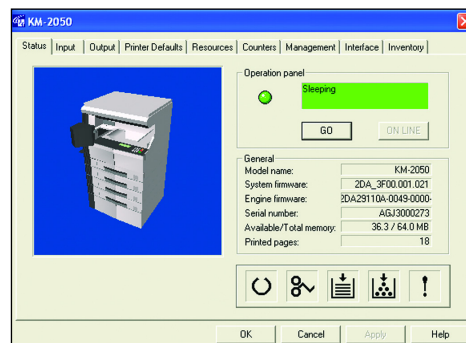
KM-2050

Status | Input | Output | Printer Defaults | Resources | Counters | Management | Interface | Inventory

Operation panel

Sleeping

GO

ON LINE

General

| | |
|---|---|
| Model name: | KM-2050 |
| System firmware: | 2DA_3F00.001.021 |
| Engine firmware: | 2DA29110A-0049-0000- |
| Serial number: | AGJ3000273 |
| Available/Total memory: | 36.3 / 64.0 MB |
| Printed pages: | 18 |

!

OK

Cancel

Apply

Help